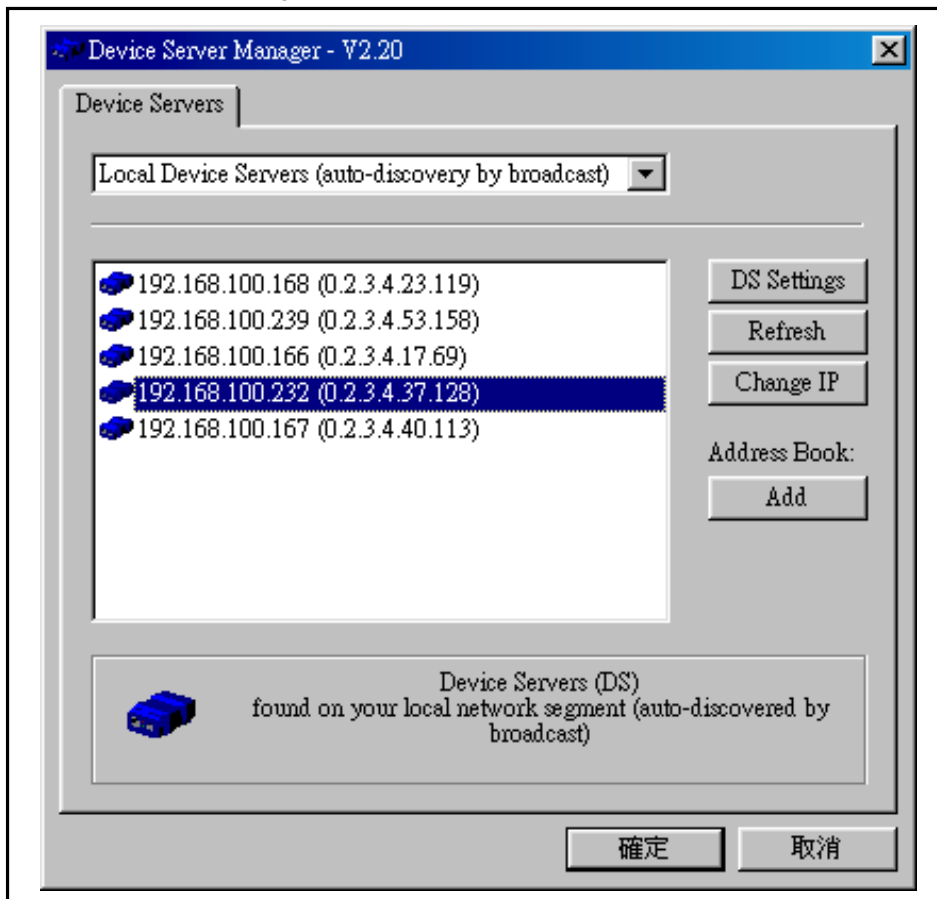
Device Server Manager - V2.20

Device Servers

Local Device Servers (auto-discovery by broadcast)

192.168.100.168 (0.2.3.4.23.119)
192.168.100.239 (0.2.3.4.53.158)
192.168.100.166 (0.2.3.4.17.69)
192.168.100.232 (0.2.3.4.37.128)
192.168.100.167 (0.2.3.4.40.113)

DS Settings
Refresh
Change IP
Address Book:
Add

Device Servers (DS)
found on your local network segment (auto-discovered by broadcast)

確定
取消